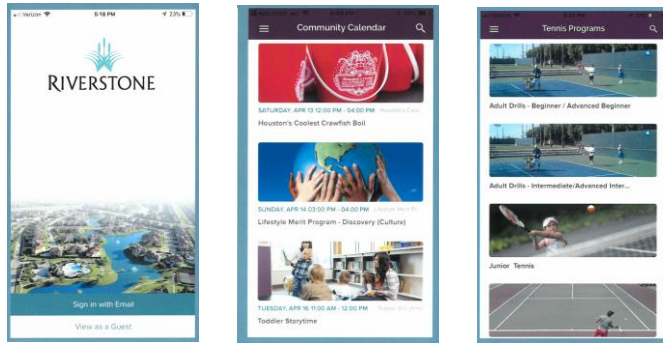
Verizon 5:18 PM 23%

RIVERSTONE

Sign in with Email

View as a Guest

Community Calendar

SATURDAY, APR 13 12:00 PM - 04:00 PM Houston's Coo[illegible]

Houston's Coolest Crawfish Boil

SUNDAY, APR 14 03:00 PM - 04:00 PM Lifestyle Merit Pr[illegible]

Lifestyle Merit Program - Discovery (Culture)

TUESDAY, APR 16 11:00 AM - 12:00 PM Super Storytime

Toddler Storytime

Tennis Programs

Adult Drills - Beginner / Advanced Beginner

Adult Drills - Intermediate/Advanced Inter...

Junior Tennis